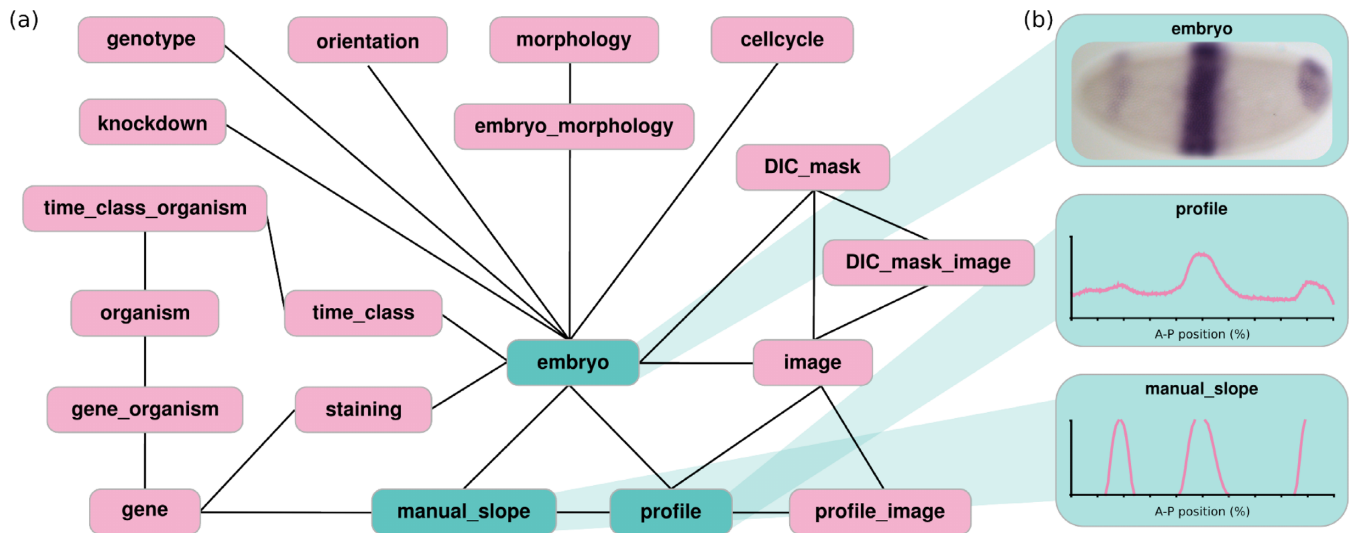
(a)

genotype

orientation

morphology

cellcycle

knockdown

embryo_morphology

DIC_mask

time_class_organism

DIC_mask_image

organism

time_class

embryo

image

gene_organism

staining

gene

manual_slope

profile

profile_image

(b)

embryo

profile

A-P position (%)

manual_slope

A-P position (%)